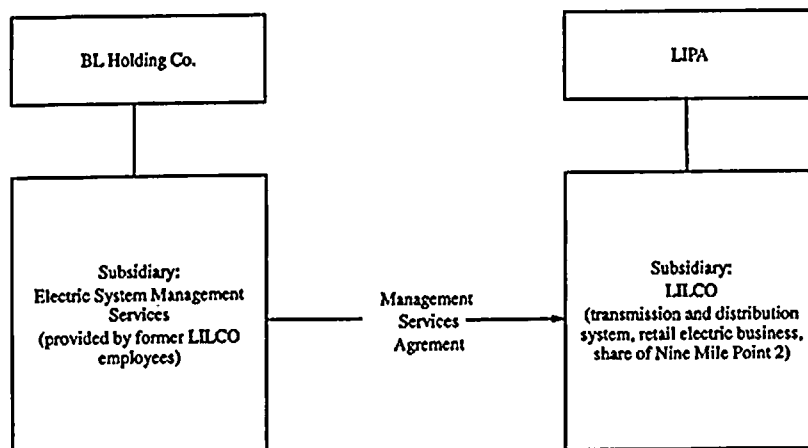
BL Holding Co.

LIPA

Subsidiary:
Electric System Management Services
(provided by former LILCO employees)

Management Services Agrement

Subsidiary:
LILCO
(transmission and distribution system, retail electric business, share of Nine Mile Point 2)